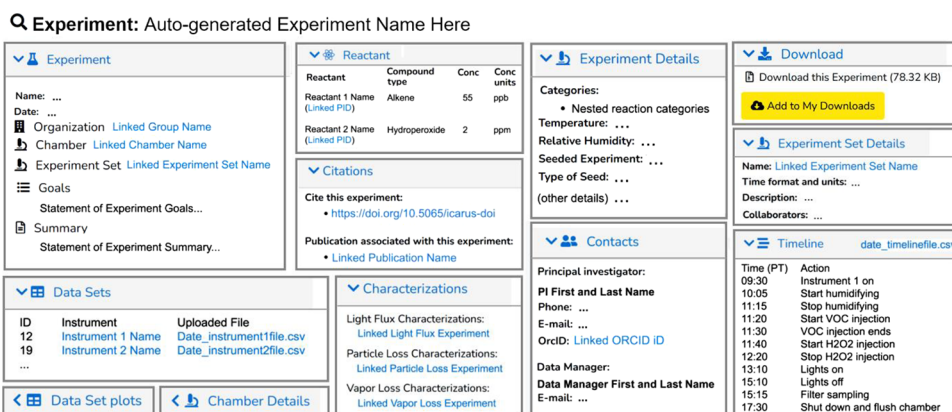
**Experiment:** Auto-generated Experiment Name Here

Experiment

Name: ...
Date: ...
Organization Linked Group Name
Chamber Linked Chamber Name
Experiment Set Linked Experiment Set Name
Goals
Statement of Experiment Goals...
Summary
Statement of Experiment Summary...

Reactant

| Reactant | Compound type | Conc | Conc units |
|---|---|---|---|
| Reactant 1 Name (Linked PID) | Alkene | 55 | ppb |
| Reactant 2 Name (Linked PID) | Hydroperoxide | 2 | ppm |

Citations

Cite this experiment:
• https://doi.org/10.5065/icarus-doi

Publication associated with this experiment:
• Linked Publication Name

Experiment Details

Categories:
• Nested reaction categories
Temperature: ...
Relative Humidity: ...
Seeded Experiment: ...
Type of Seed: ...
(other details) ...

Download

Download this Experiment (78.32 KB)
Add to My Downloads

Experiment Set Details

Name: Linked Experiment Set Name
Time format and units: ...
Description: ...
Collaborators: ...

Data Sets

| ID | Instrument | Uploaded File |
|---|---|---|
| 12 | Instrument 1 Name | Date_instrument1file.csv |
| 19 | Instrument 2 Name | Date_instrument2file.csv |
| ... | | |

Characterizations

Light Flux Characterizations:
Linked Light Flux Experiment
Particle Loss Characterizations:
Linked Particle Loss Experiment
Vapor Loss Characterizations:
Linked Vapor Loss Experiment

Contacts

Principal investigator:
PI First and Last Name
Phone: ...
E-mail: ...
OrcID: Linked ORCID iD

Data Manager:
Data Manager First and Last Name
E-mail: ...

Timeline date_timelinefile.cs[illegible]

| Time (PT) | Action |
|---|---|
| 09:30 | Instrument 1 on |
| 10:05 | Start humidifying |
| 11:15 | Stop humidifying |
| 11:20 | Start VOC injection |
| 11:30 | VOC injection ends |
| 11:40 | Start H2O2 injection |
| 12:20 | Stop H2O2 injection |
| 13:10 | Lights on |
| 15:10 | Lights off |
| 15:15 | Filter sampling |
| 17:30 | Shut down and flush chamber |

Data Set plots

Chamber Details